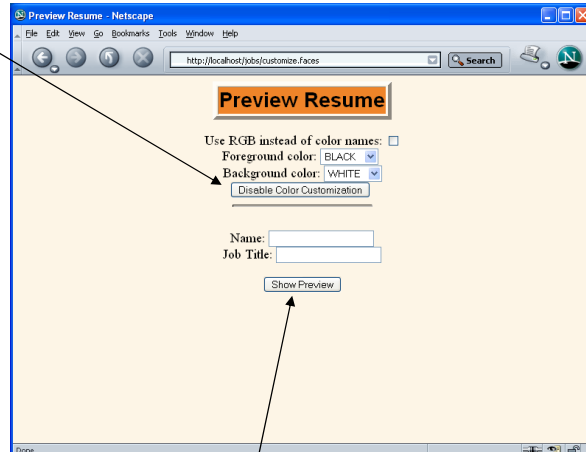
Preview Resume - Netscape

File Edit View Go Bookmarks Tools Window Help

http://localhost/jobs/customize.faces

Search

Preview Resume

Use RGB instead of color names:

Foreground color: BLACK

Background color: WHITE

Disable Color Customization

Name:

Job Title:

Show Preview

Done